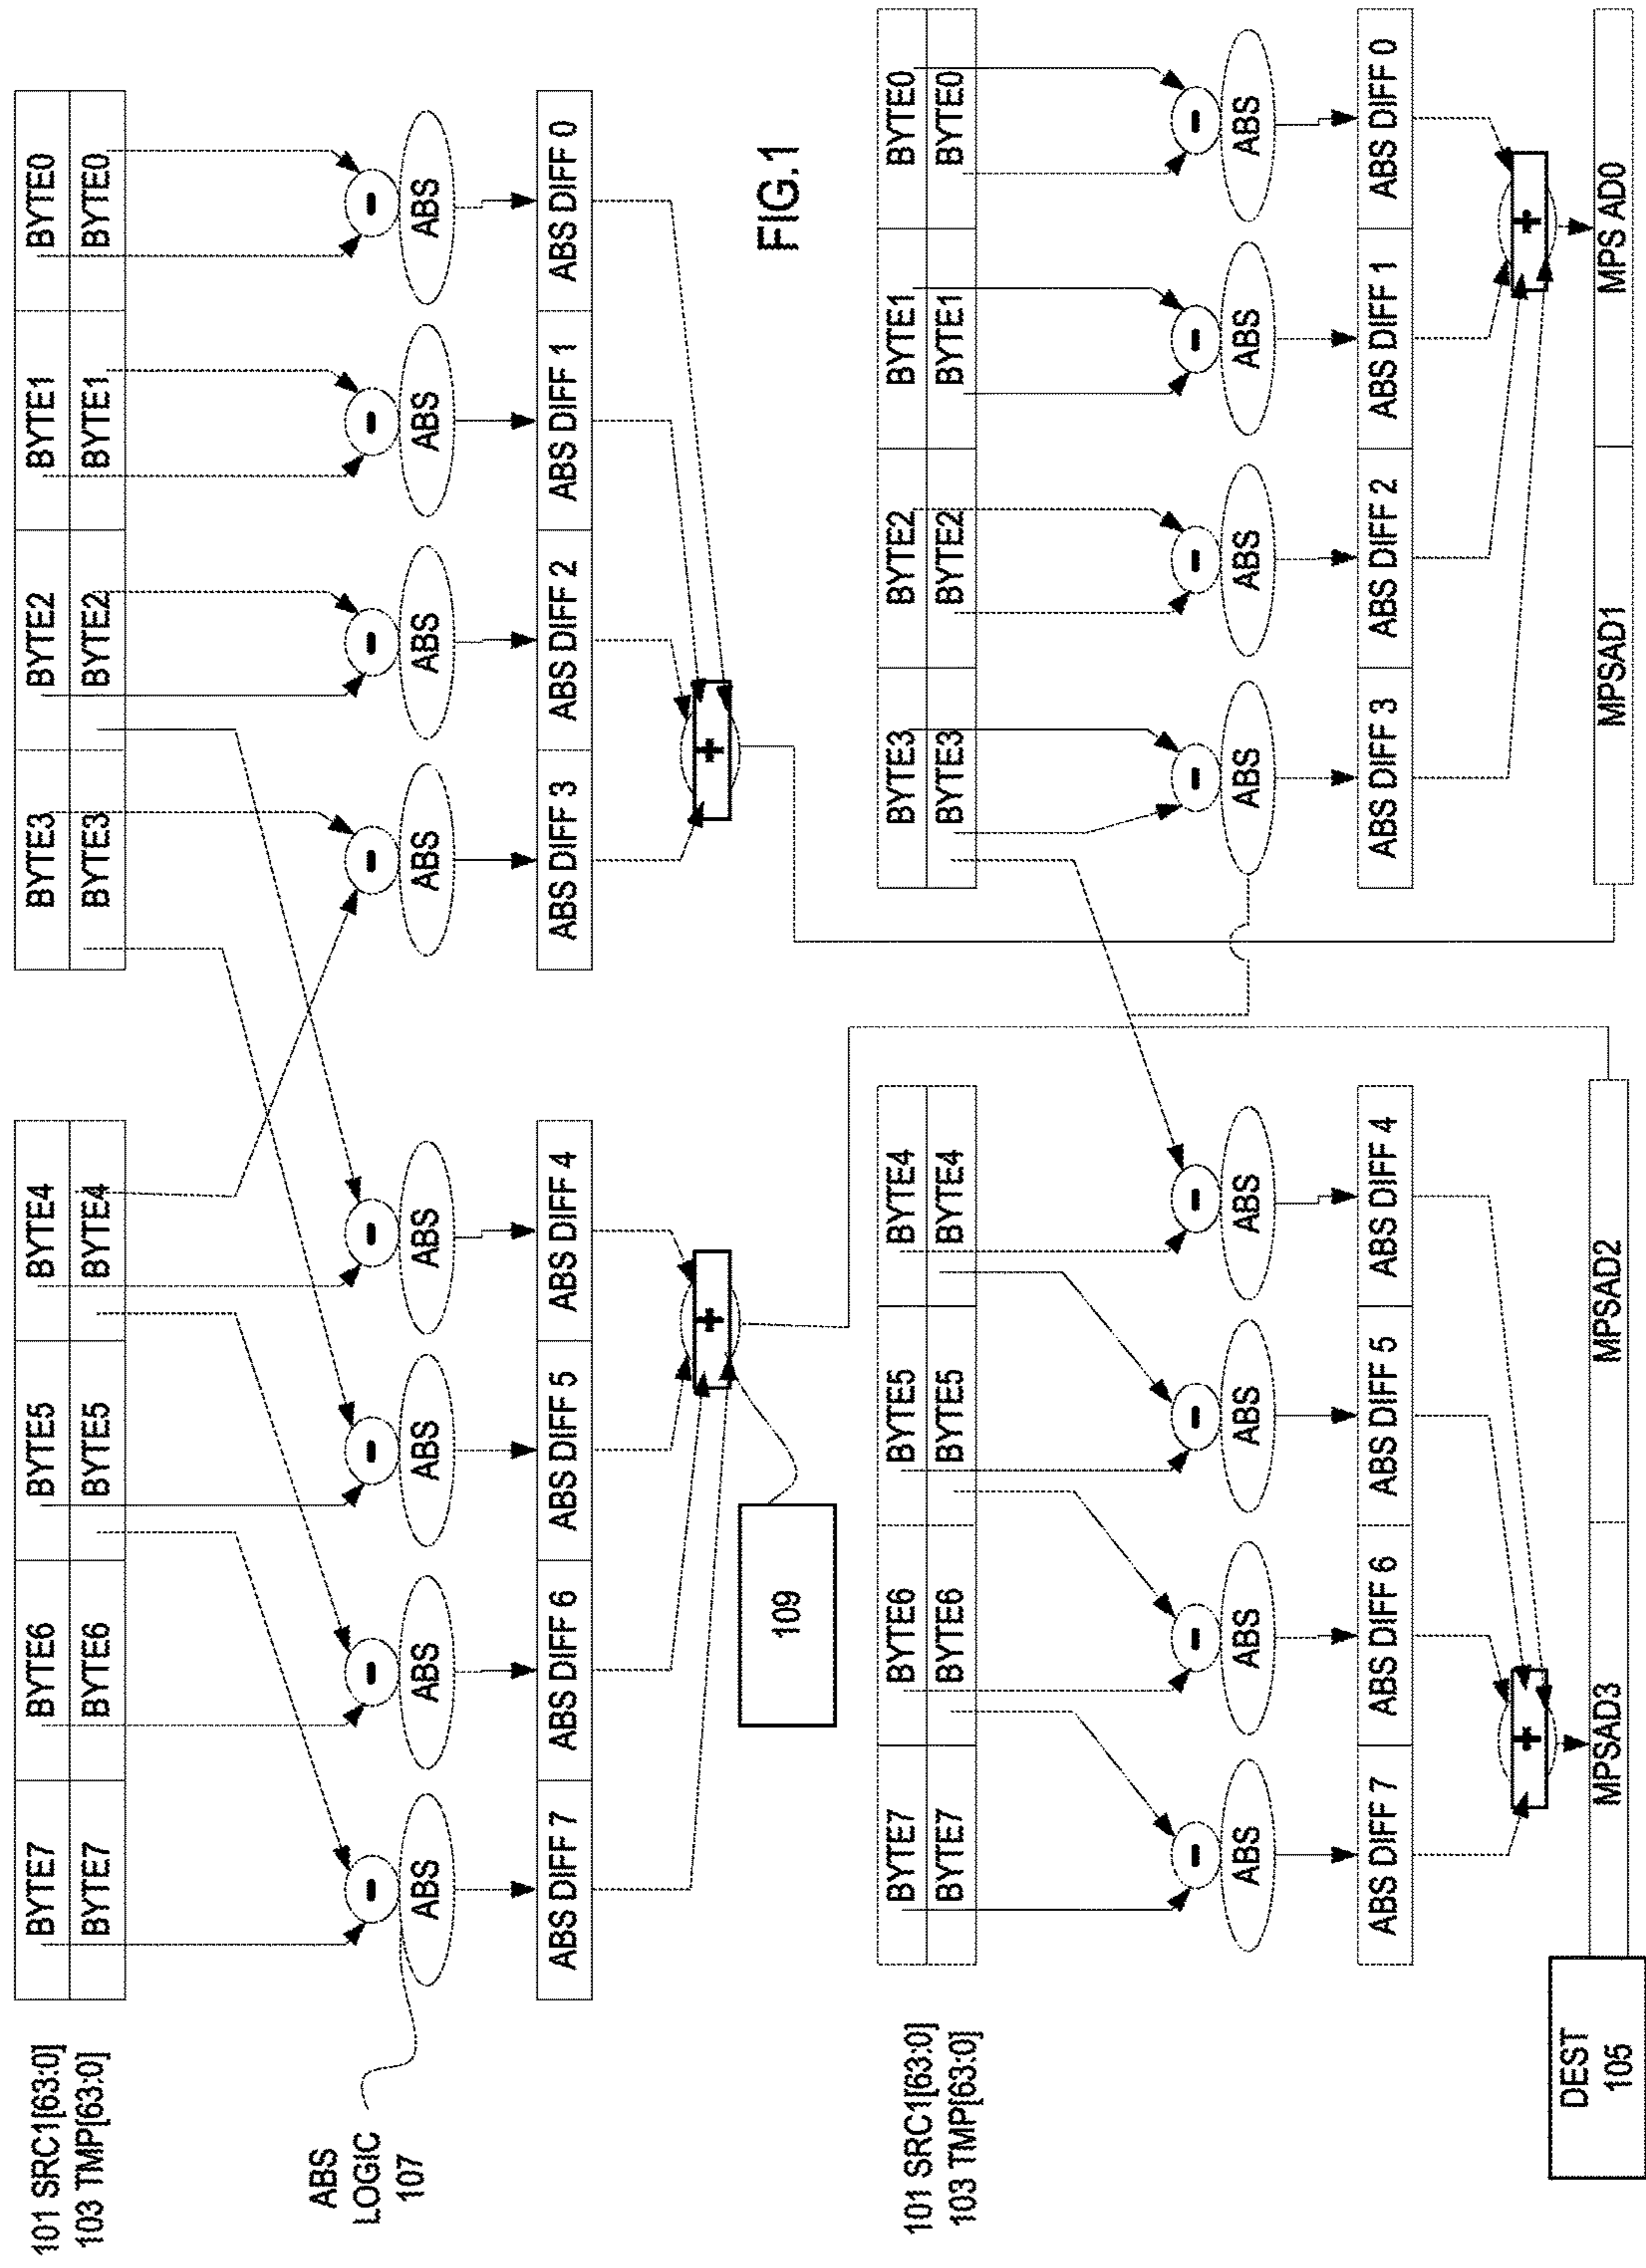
FIG.1

101 SRC1[63:0]
103 TMP[63:0]

| BYTE7 | BYTE6 | BYTE5 | BYTE4 | BYTE3 | BYTE2 | BYTE1 | BYTE0 |
|---|---|---|---|---|---|---|---|
| BYTE7 | BYTE6 | BYTE5 | BYTE4 | BYTE3 | BYTE2 | BYTE1 | BYTE0 |

ABS LOGIC 107

ABS ABS ABS ABS ABS ABS ABS ABS

| ABS DIFF 7 | ABS DIFF 6 | ABS DIFF 5 | ABS DIFF 4 | ABS DIFF 3 | ABS DIFF 2 | ABS DIFF 1 | ABS DIFF 0 |
|---|---|---|---|---|---|---|---|

109

101 SRC1[63:0]
103 TMP[63:0]

| BYTE7 | BYTE6 | BYTE5 | BYTE4 | BYTE3 | BYTE2 | BYTE1 | BYTE0 |
|---|---|---|---|---|---|---|---|
| BYTE7 | BYTE6 | BYTE5 | BYTE4 | BYTE3 | BYTE2 | BYTE1 | BYTE0 |

ABS ABS ABS ABS ABS ABS ABS ABS

| ABS DIFF 7 | ABS DIFF 6 | ABS DIFF 5 | ABS DIFF 4 | ABS DIFF 3 | ABS DIFF 2 | ABS DIFF 1 | ABS DIFF 0 |
|---|---|---|---|---|---|---|---|

DEST 105

| MPSAD3 | MPSAD2 | MPSAD1 | MPS AD0 |
|---|---|---|---|